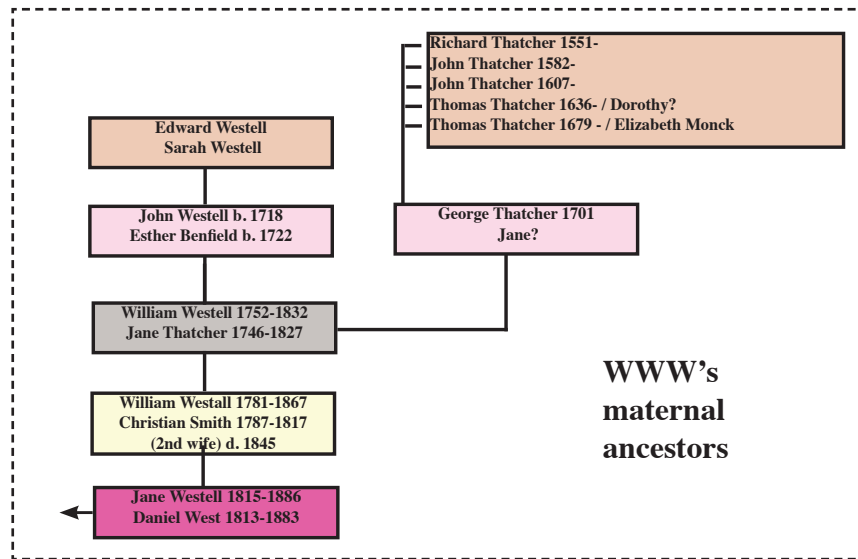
Richard Thatcher 1551-
John Thatcher 1582-
John Thatcher 1607-
Thomas Thatcher 1636- / Dorothy?
Thomas Thatcher 1679 - / Elizabeth Monck

Edward Westell
Sarah Westell

John Westell b. 1718
Esther Benfield b. 1722

George Thatcher 1701
Jane?

William Westell 1752-1832
Jane Thatcher 1746-1827

William Westall 1781-1867
Christian Smith 1787-1817
(2nd wife) d. 1845

Jane Westell 1815-1886
Daniel West 1813-1883

WWW's maternal ancestors